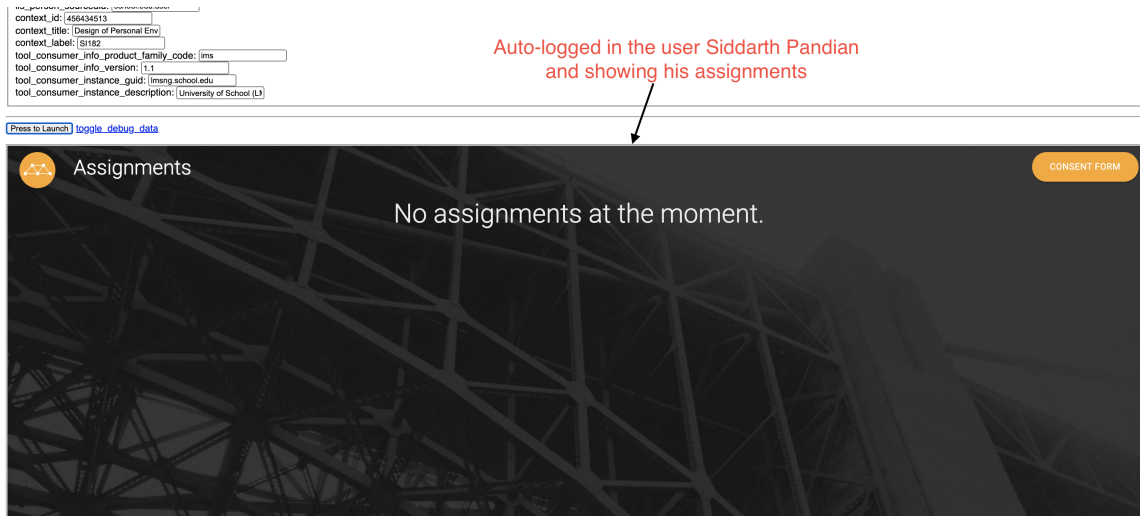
lis_person_sourcedid: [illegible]
context_id: 456434513
context_title: Design of Personal Env
context_label: SI182
tool_consumer_info_product_family_code: ims
tool_consumer_info_version: 1.1
tool_consumer_instance_guid: lmsng.school.edu
tool_consumer_instance_description: University of School (LI

Auto-logged in the user Siddarth Pandian and showing his assignments

Press to Launch toggle_debug_data

Assignments

CONSENT FORM

No assignments at the moment.